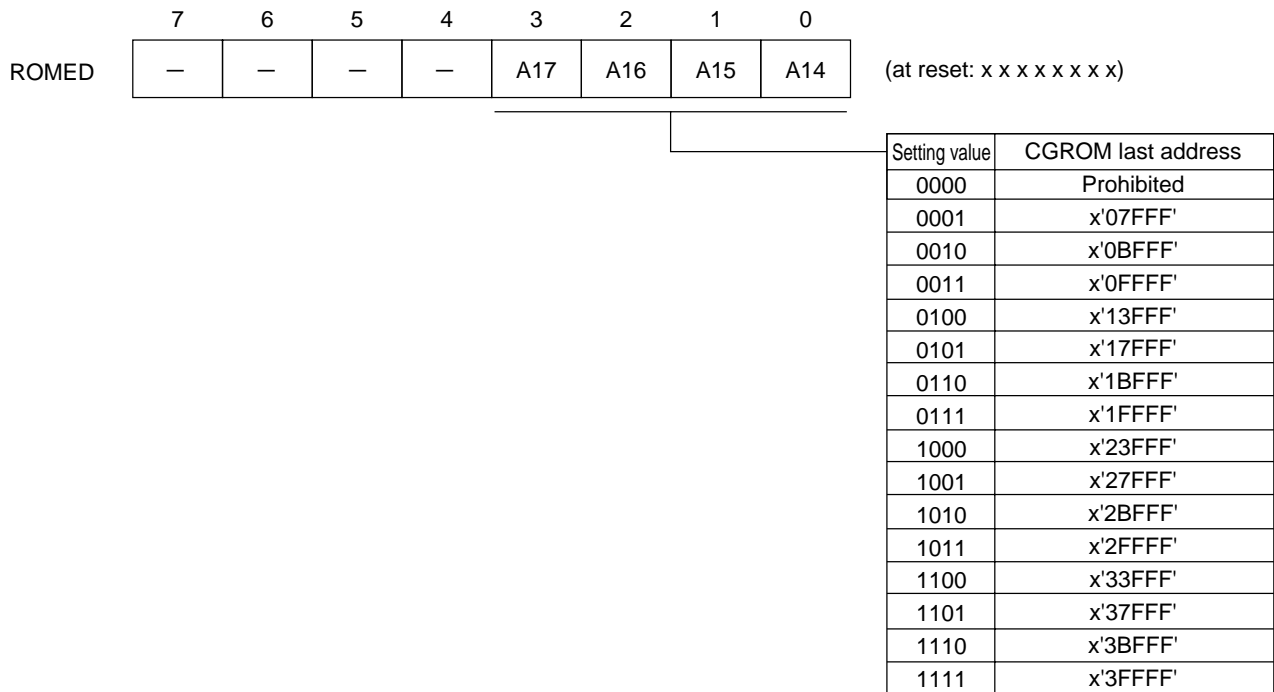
| | 7 | 6 | 5 | 4 | 3 | 2 | 1 | 0 | |
|---|---|---|---|---|---|---|---|---|---|
| ROMED | — | — | — | — | A17 | A16 | A15 | A14 | (at reset: x x x x x x x x) |

| Setting value | CGROM last address |
|---|---|
| 0000 | Prohibited |
| 0001 | x'07FFF' |
| 0010 | x'0BFFF' |
| 0011 | x'0FFFF' |
| 0100 | x'13FFF' |
| 0101 | x'17FFF' |
| 0110 | x'1BFFF' |
| 0111 | x'1FFFF' |
| 1000 | x'23FFF' |
| 1001 | x'27FFF' |
| 1010 | x'2BFFF' |
| 1011 | x'2FFFF' |
| 1100 | x'33FFF' |
| 1101 | x'37FFF' |
| 1110 | x'3BFFF' |
| 1111 | x'3FFFF' |